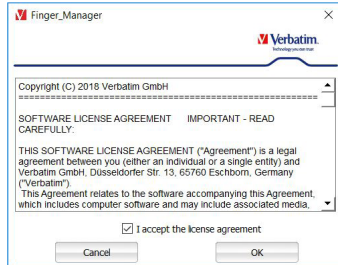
Finger_Manager

Verbatim
Technology you can trust

Copyright (C) 2018 Verbatim GmbH
==========================================

SOFTWARE LICENSE AGREEMENT IMPORTANT - READ CAREFULLY:

THIS SOFTWARE LICENSE AGREEMENT ("Agreement") is a legal agreement between you (either an individual or a single entity) and Verbatim GmbH, Düsseldorfer Str. 13, 65760 Eschborn, Germany ("Verbatim").
This Agreement relates to the software accompanying this Agreement, which includes computer software and may include associated media,

I accept the license agreement

Cancel

OK